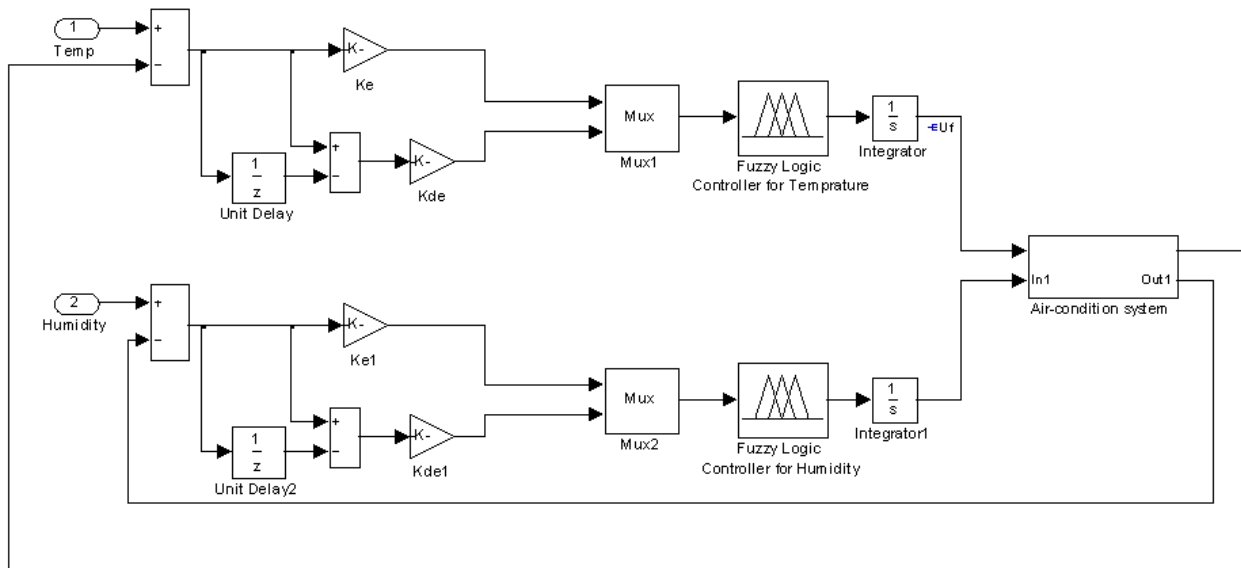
1
Temp
+
−
K-
Ke
+
−
1
z
Unit Delay
K-
Kde
Mux
Mux1
Fuzzy Logic
Controller for Temprature
$\frac{1}{s}$
Integrator
Uf
In1
Out1
Air-condition system
2
Humidity
+
−
K-
Ke1
+
−
1
z
Unit Delay2
K-
Kde1
Mux
Mux2
Fuzzy Logic
Controller for Humidity
$\frac{1}{s}$
Integrator1